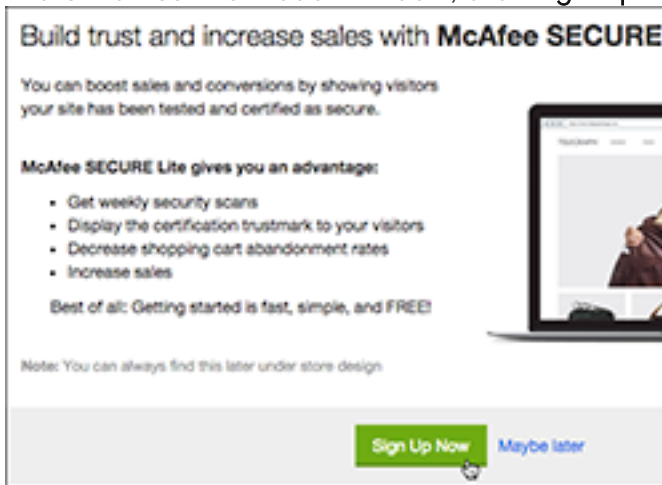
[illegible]

Build trust and increase sales with McAfee SECURE

You can boost sales and conversions by showing visitors your site has been tested and certified as secure.

McAfee SECURE Lite gives you an advantage:

- Get weekly security scans
- Display the certification trustmark to your visitors
- Decrease shopping cart abandonment rates
- Increase sales

Best of all: Getting started is fast, simple, and FREE!

Note: You can always find this later under store design

Sign Up Now Maybe later